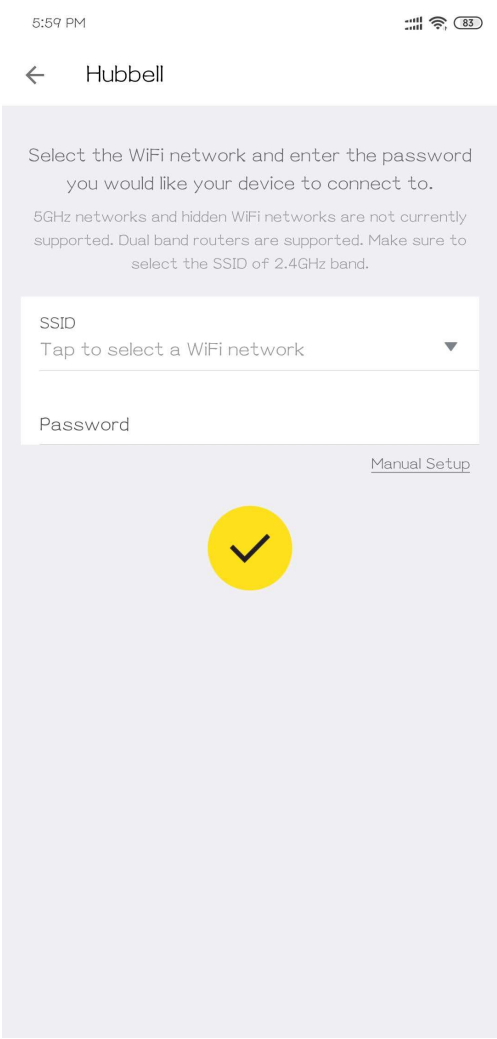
5:59 PM

83

Hubbell

Select the WiFi network and enter the password you would like your device to connect to.

5GHz networks and hidden WiFi networks are not currently supported. Dual band routers are supported. Make sure to select the SSID of 2.4GHz band.

SSID
Tap to select a WiFi network

Password

Manual Setup